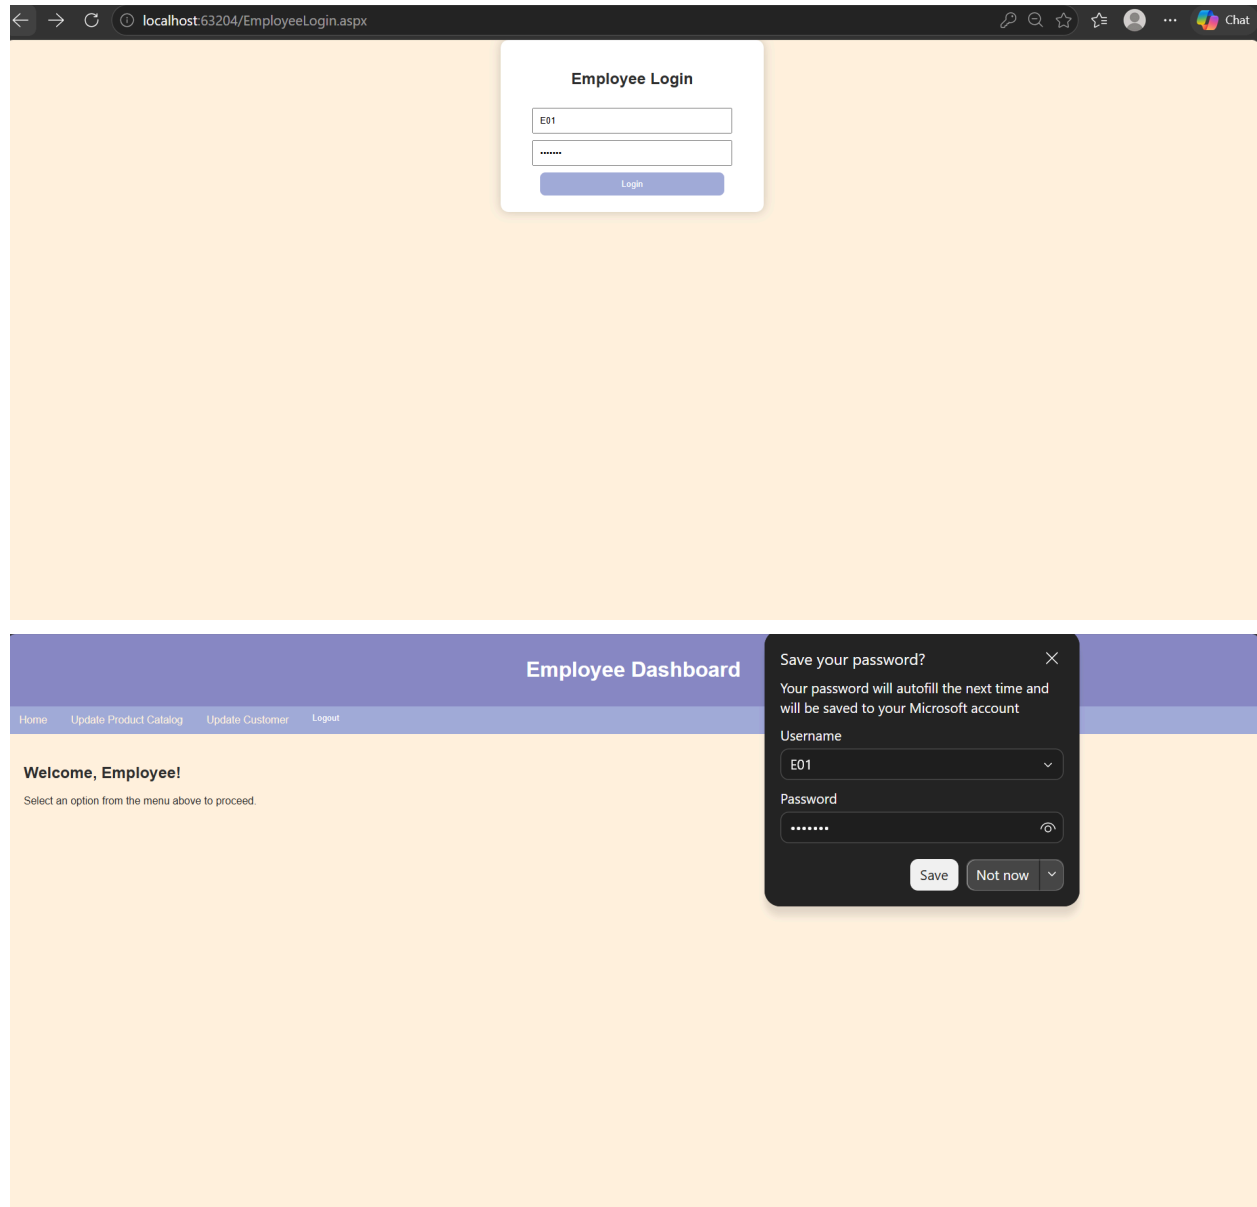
localhost:63204/EmployeeLogin.aspx

Chat

Employee Login

E01

•••••••

Login

Employee Dashboard

Home Update Product Catalog Update Customer Logout

Welcome, Employee!

Select an option from the menu above to proceed.

Save your password?

Your password will autofill the next time and will be saved to your Microsoft account

Username

E01

Password

•••••••

Save Not now